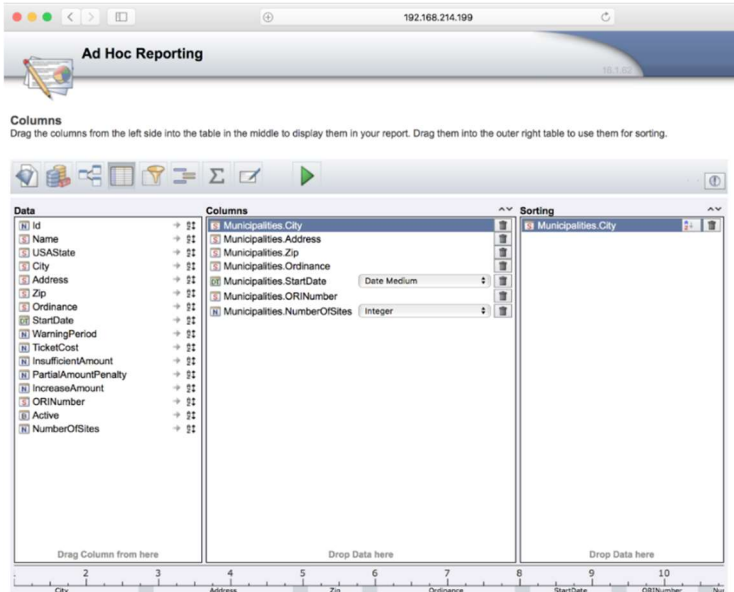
192.168.214.199

Ad Hoc Reporting

16.1.0.2

Columns
Drag the columns from the left side into the table in the middle to display them in your report. Drag them into the outer right table to use them for sorting.

Data
N Id
S Name
S USAState
S City
S Address
S Zip
S Ordinance
DT StartDate
N WarningPeriod
N TicketCost
N InsufficientAmount
N PartialAmountPenalty
N IncreaseAmount
S ORINumber
B Active
N NumberOfSites
Drag Column from here

Columns
S Municipalities.City
S Municipalities.Address
S Municipalities.Zip
S Municipalities.Ordinance
DT Municipalities.StartDate Date Medium
S Municipalities.ORINumber
N Municipalities.NumberOfSites Integer
Drop Data here

Sorting
S Municipalities.City
Drop Data here

2 3 4 5 6 7 8 9 10
City Address Zip Ordinance StartDate ORINumber Nu